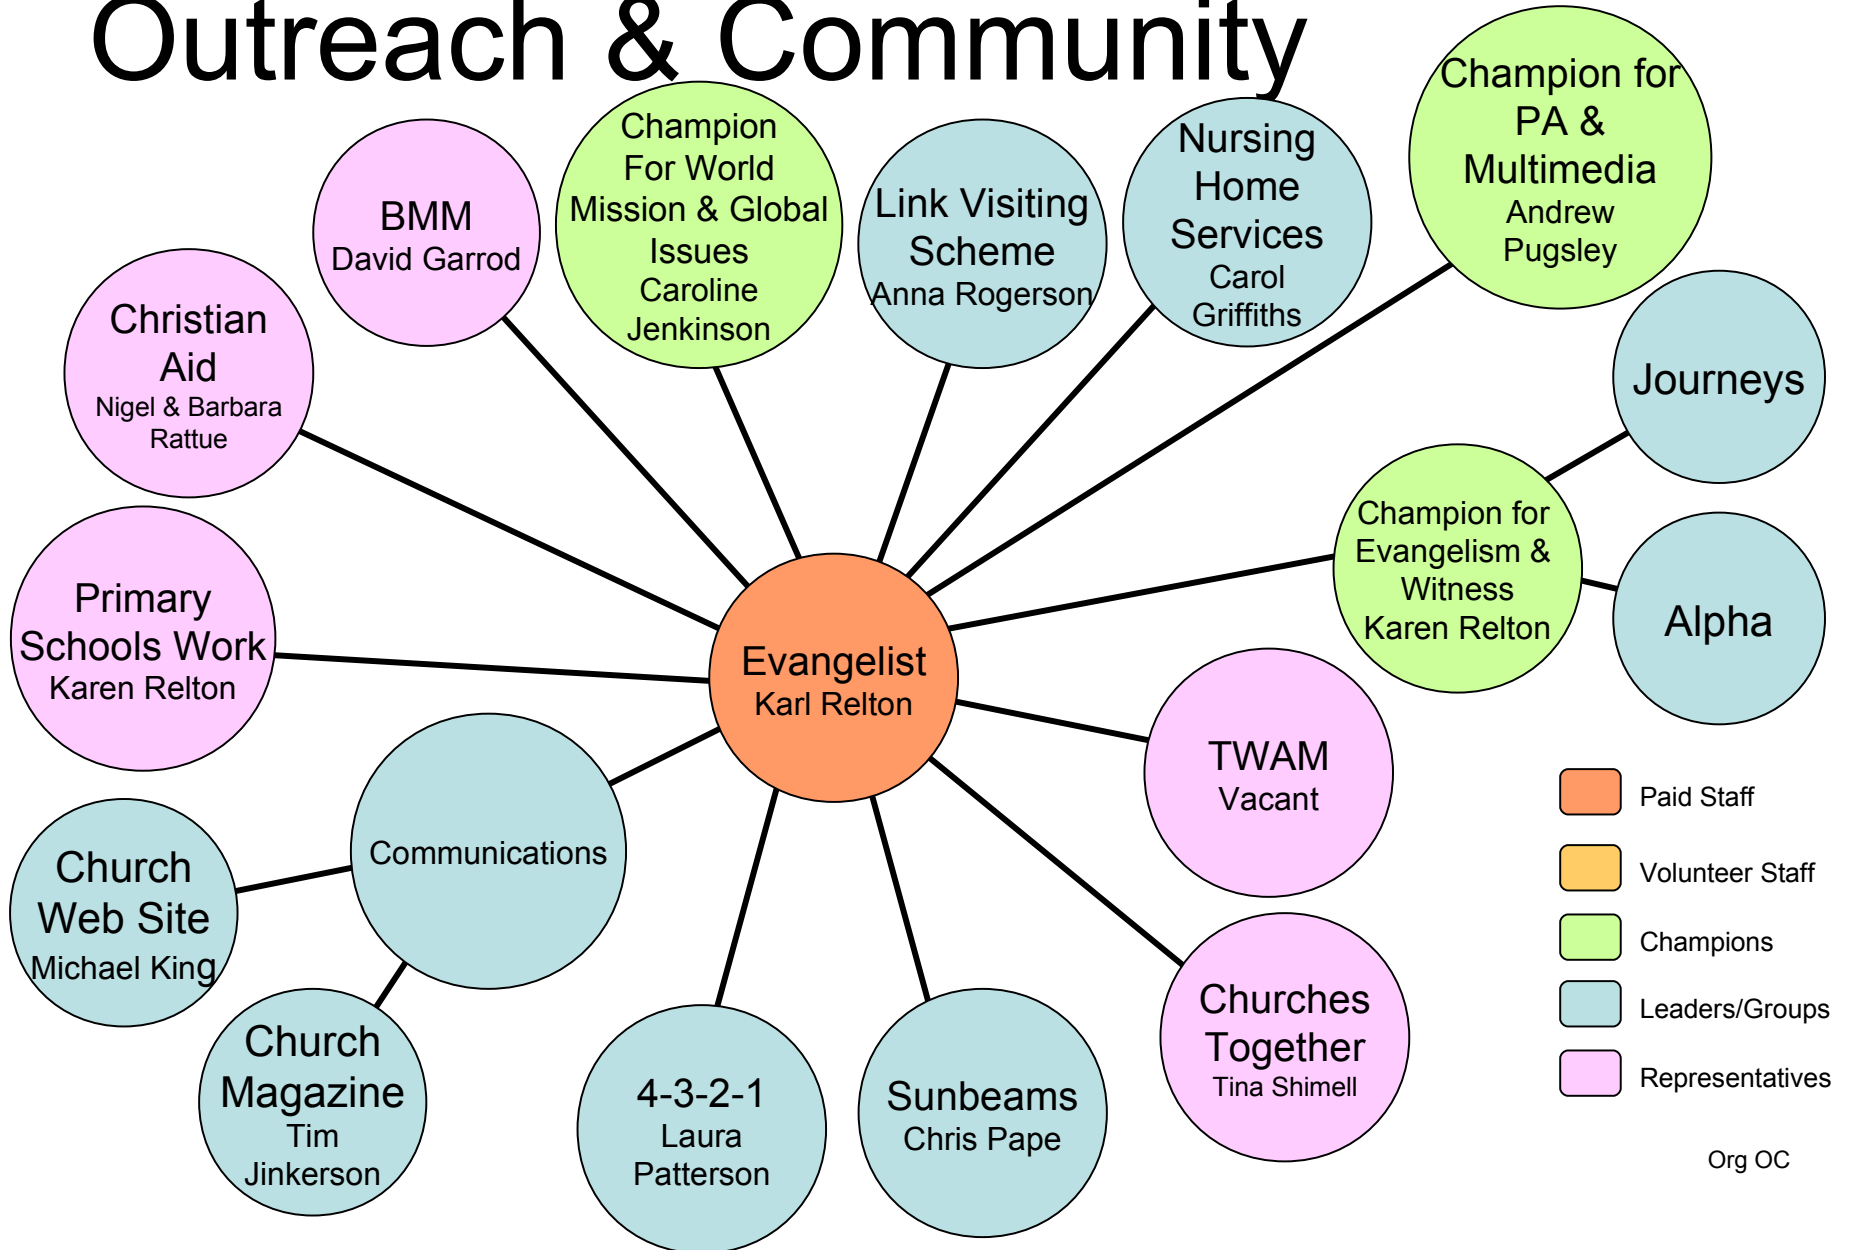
Outreach & Community

BMM
David Garrod

Champion For World Mission & Global Issues
Caroline Jenkinson

Link Visiting Scheme
Anna Rogerson

Nursing Home Services
Carol Griffiths

Champion for PA & Multimedia
Andrew Pugsley

Christian Aid
Nigel & Barbara Rattue

Journeys

Champion for Evangelism & Witness
Karen Relton

Alpha

Primary Schools Work
Karen Relton

Evangelist
Karl Relton

TWAM
Vacant

Communications

Church Web Site
Michael King

Church Magazine
Tim Jinkerson

4-3-2-1
Laura Patterson

Sunbeams
Chris Pape

Churches Together
Tina Shimell

Paid Staff

Volunteer Staff

Champions

Leaders/Groups

Representatives

Org OC